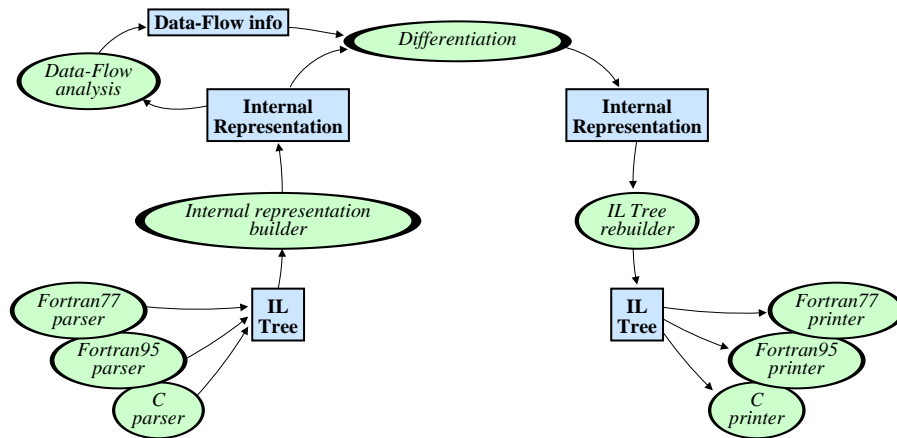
Data-Flow info

Differentiation

Data-Flow analysis

Internal Representation

Internal Representation

Internal representation builder

IL Tree rebuilder

Fortran77 parser

Fortran95 parser

C parser

IL Tree

IL Tree

Fortran77 printer

Fortran95 printer

C printer